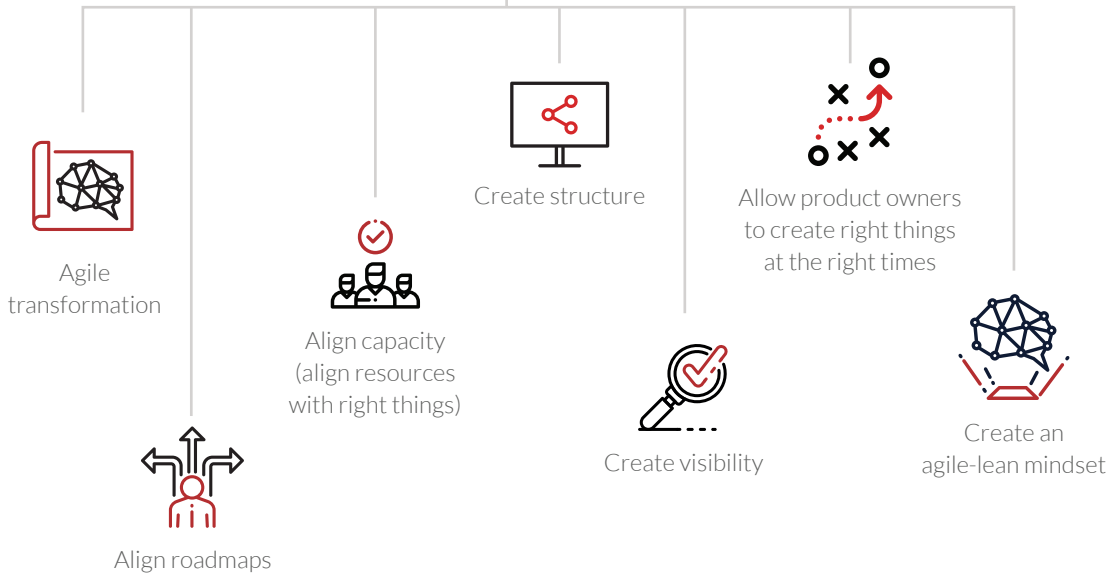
Agile transformation

Align roadmaps

Align capacity (align resources with right things)

Create structure

Create visibility

Allow product owners to create right things at the right times

Create an agile-lean mindset